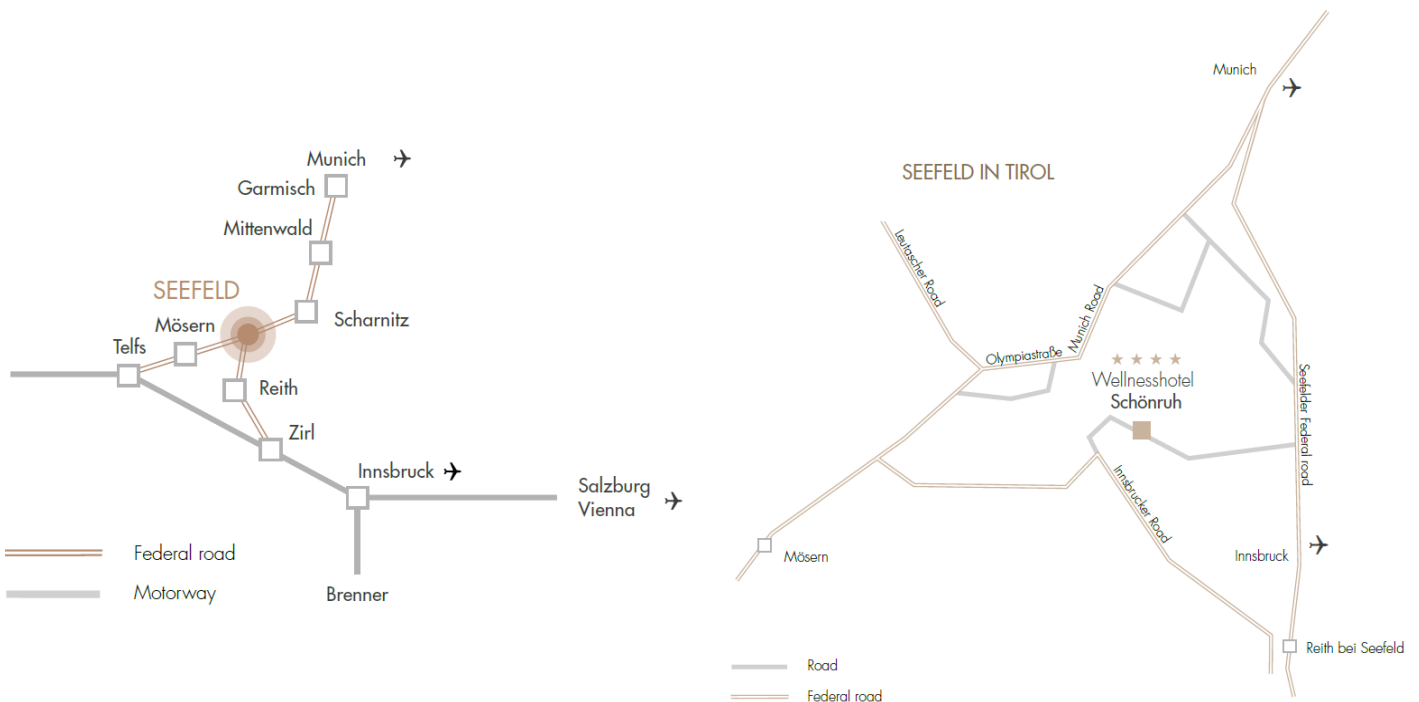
Munich
Garmisch
Mittenwald
SEEFELD
Mösern
Scharnitz
Telfs
Reith
Zirl
Innsbruck
Salzburg
Vienna
Brenner
Federal road
Motorway

Munich
SEEFELD IN TIROL
Leutascher Road
Munich Road
Olympiastraße
★★★★
Wellnesshotel
Schönruh
Seefelder Federal road
Innsbrucker Road
Mösern
Innsbruck
Reith bei Seefeld
Road
Federal road